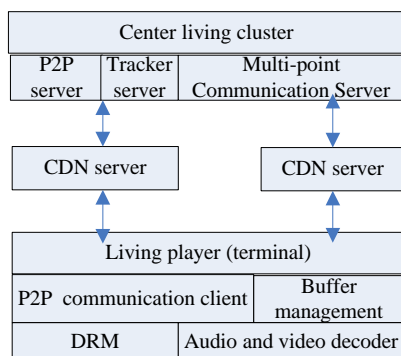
Center living cluster

P2P server

Tracker server

Multi-point Communication Server

CDN server

CDN server

Living player (terminal)

P2P communication client

Buffer management

DRM

Audio and video decoder